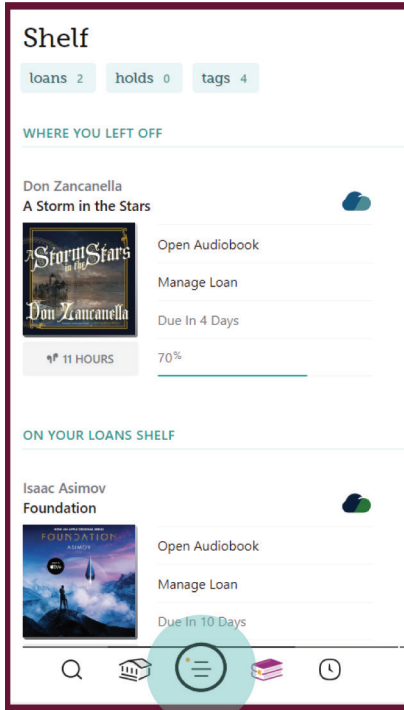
Shelf

loans 2 holds 0 tags 4

WHERE YOU LEFT OFF

Don Zancanella
A Storm in the Stars

A Storm in the Stars
Don Zancanella

Open Audiobook

Manage Loan

Due In 4 Days

11 HOURS

70%

ON YOUR LOANS SHELF

Isaac Asimov
Foundation

FOUNDATION
ASIMOV

Open Audiobook

Manage Loan

Due In 10 Days